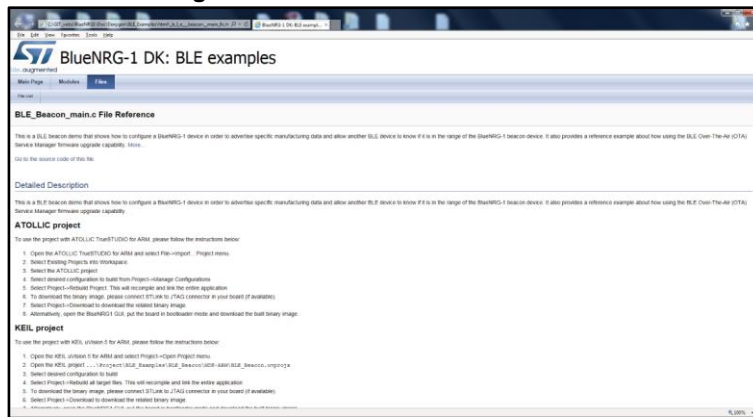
File Edit View Favorites Tools Help

BlueNRG-1 DK: BLE examples

life.augmented

Main Page | Modules | Files

File List

BLE_Beacon_main.c File Reference

This is a BLE beacon demo that shows how to configure a BlueNRG-1 device in order to advertise specific manufacturing data and allow another BLE device to know if it is in the range of the BlueNRG-1 beacon device. It also provides a reference example about how using the BLE Over-The-Air (OTA) Service Manager firmware upgrade capability. More...

Go to the source code of this file.

Detailed Description

This is a BLE beacon demo that shows how to configure a BlueNRG-1 device in order to advertise specific manufacturing data and allow another BLE device to know if it is in the range of the BlueNRG-1 beacon device. It also provides a reference example about how using the BLE Over-The-Air (OTA) Service Manager firmware upgrade capability.

ATOLLIC project

To use the project with ATOLLIC TrueSTUDIO for ARM, please follow the instructions below:

1. Open the ATOLLIC TrueSTUDIO for ARM and select File->Import... Project menu.
2. Select Existing Projects into Workspace.
3. Select the ATOLLIC project
4. Select desired configuration to build from Project->Manage Configurations
5. Select Project->Rebuild Project. This will recompile and link the entire application
6. To download the binary image, please connect STLink to JTAG connector in your board (if available).
7. Select Project->Download to download the related binary image.
8. Alternatively, open the BlueNRG1 GUI, put the board in bootloader mode and download the built binary image.

KEIL project

To use the project with KEIL uVision 5 for ARM, please follow the instructions below:

1. Open the KEIL uVision 5 for ARM and select Project->Open Project menu.
2. Open the KEIL project ...\Project\BLE_Examples\BLE_Beacon\MDK-ARM\BLE_Beacon.uvprojx
3. Select desired configuration to build
4. Select Project->Rebuild all target files. This will recompile and link the entire application
5. To download the binary image, please connect STLink to JTAG connector in your board (if available).
6. Select Project->Download to download the related binary image.
7. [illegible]

100%